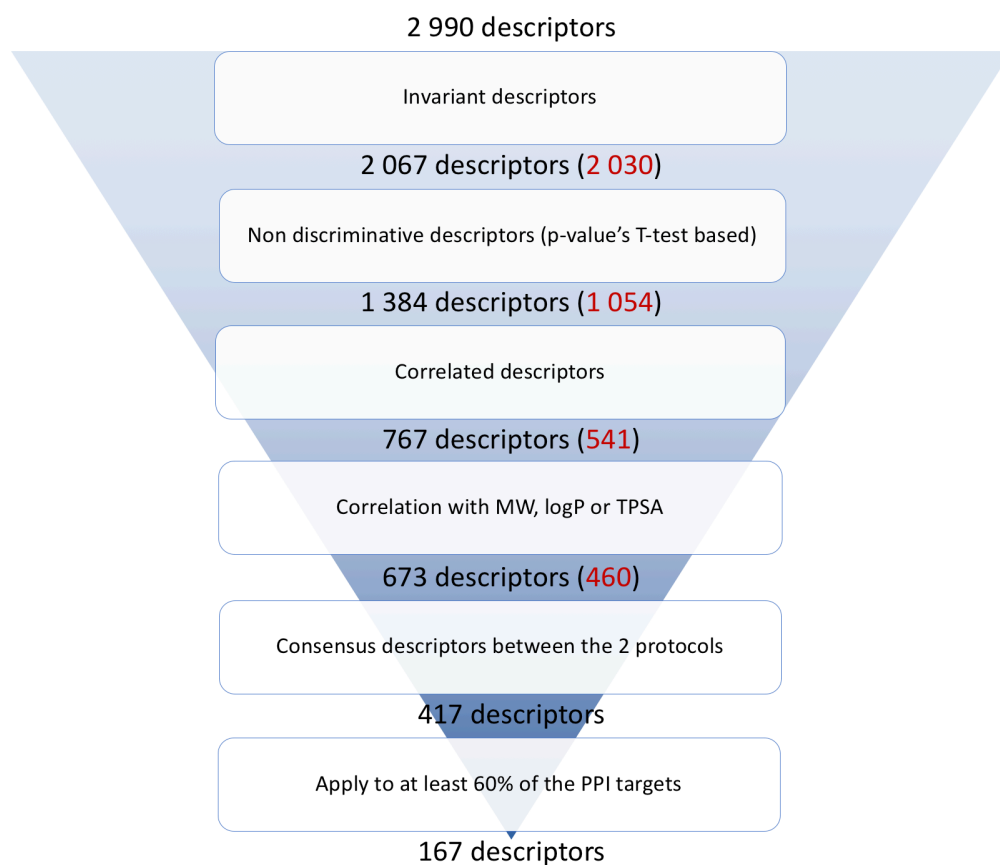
2 990 descriptors

Invariant descriptors

2 067 descriptors (2 030)

Non discriminative descriptors (p-value’s T-test based)

1 384 descriptors (1 054)

Correlated descriptors

767 descriptors (541)

Correlation with MW, logP or TPSA

673 descriptors (460)

Consensus descriptors between the 2 protocols

417 descriptors

Apply to at least 60% of the PPI targets

167 descriptors